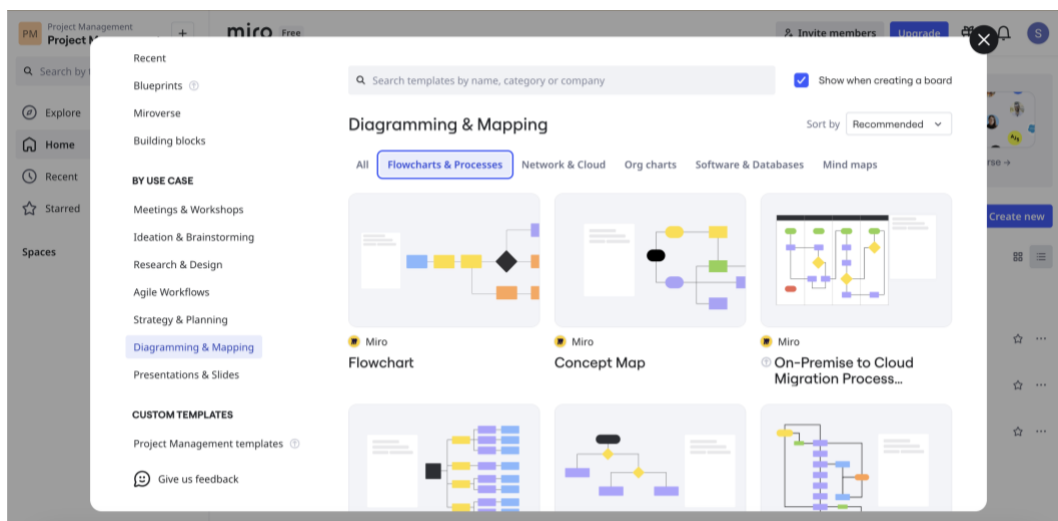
PM Project Management
Project M

miro Free

Invite members
Upgrade

S

Search by t

Explore
Home
Recent
Starred

Spaces

Recent
Blueprints
Miroverse
Building blocks

BY USE CASE

Meetings & Workshops
Ideation & Brainstorming
Research & Design
Agile Workflows
Strategy & Planning
Diagramming & Mapping
Presentations & Slides

CUSTOM TEMPLATES

Project Management templates

Give us feedback

Search templates by name, category or company

Show when creating a board

Diagramming & Mapping

Sort by Recommended

All
Flowcharts & Processes
Network & Cloud
Org charts
Software & Databases
Mind maps

Miro
Flowchart

Miro
Concept Map

Miro
On-Premise to Cloud Migration Process...

rse →

Create new